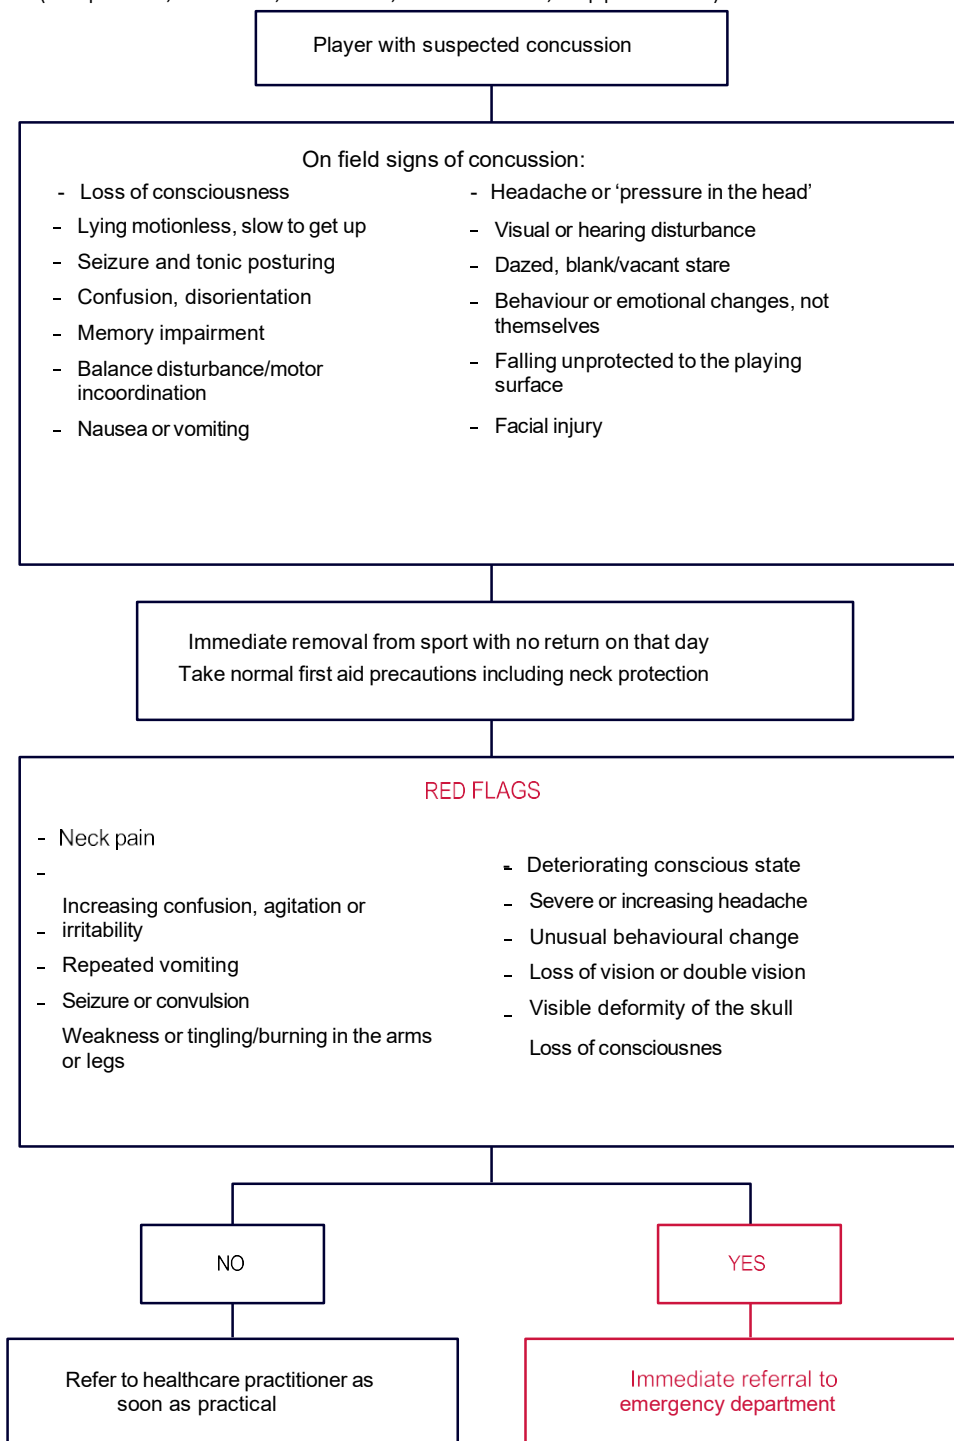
Player with suspected concussion

On field signs of concussion:

- Loss of consciousness
- Lying motionless, slow to get up
- Seizure and tonic posturing
- Confusion, disorientation
- Memory impairment
- Balance disturbance/motor incoordination
- Nausea or vomiting

- Headache or 'pressure in the head'
- Visual or hearing disturbance
- Dazed, blank/vacant stare
- Behaviour or emotional changes, not themselves
- Falling unprotected to the playing surface
- Facial injury

Immediate removal from sport with no return on that day
Take normal first aid precautions including neck protection

RED FLAGS

- Neck pain
-
Increasing confusion, agitation or
- irritability
- Repeated vomiting
- Seizure or convulsion
Weakness or tingling/burning in the arms or legs

- Deteriorating conscious state
- Severe or increasing headache
- Unusual behavioural change
- Loss of vision or double vision
- Visible deformity of the skull
Loss of consciousnes

NO

YES

Refer to healthcare practitioner as soon as practical

Immediate referral to emergency department